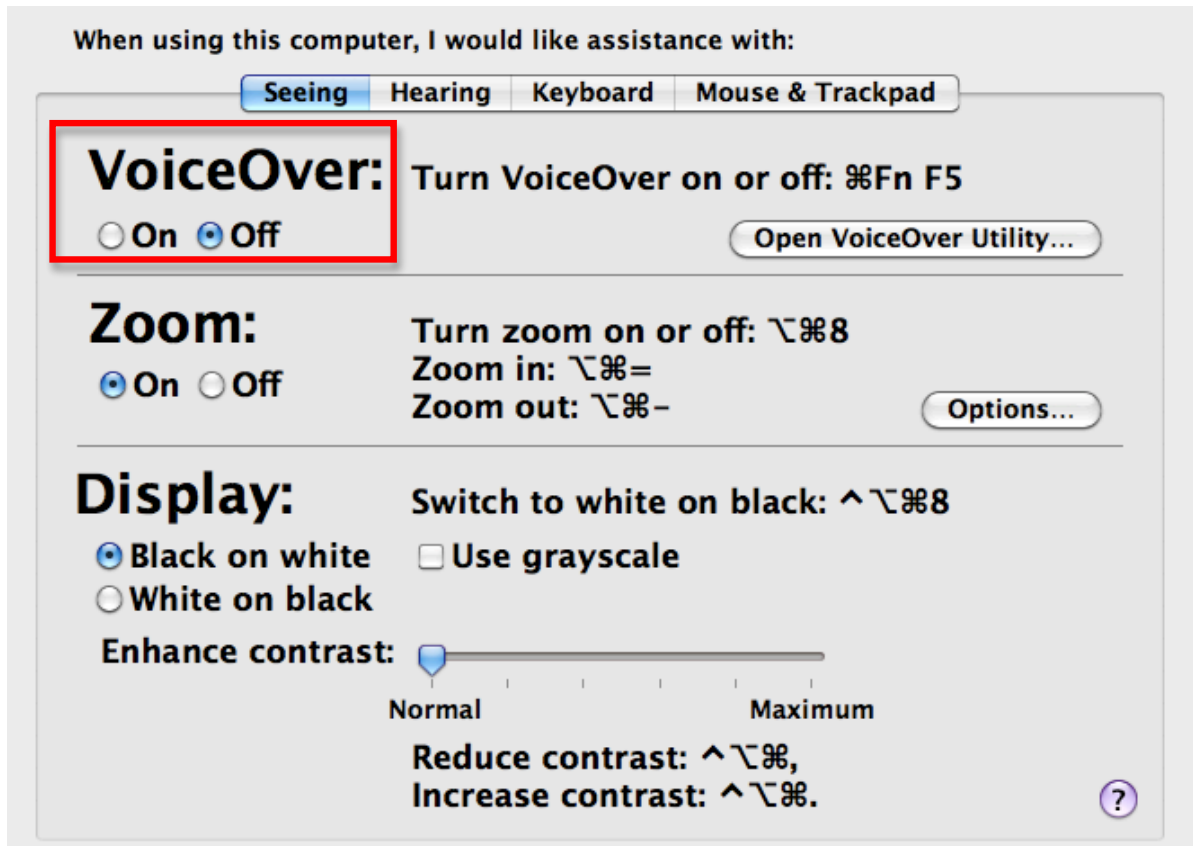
When using this computer, I would like assistance with:

Seeing | Hearing | Keyboard | Mouse & Trackpad

VoiceOver:
On Off

Turn VoiceOver on or off: ⌘Fn F5

Open VoiceOver Utility...

Zoom:
On Off

Turn zoom on or off: ⌥⌘8
Zoom in: ⌥⌘=
Zoom out: ⌥⌘-

Options...

Display:

Switch to white on black: ^⌥⌘8

Black on white
White on black

Use grayscale

Enhance contrast:

Normal
Maximum

Reduce contrast: ^⌥⌘,
Increase contrast: ^⌥⌘.

?